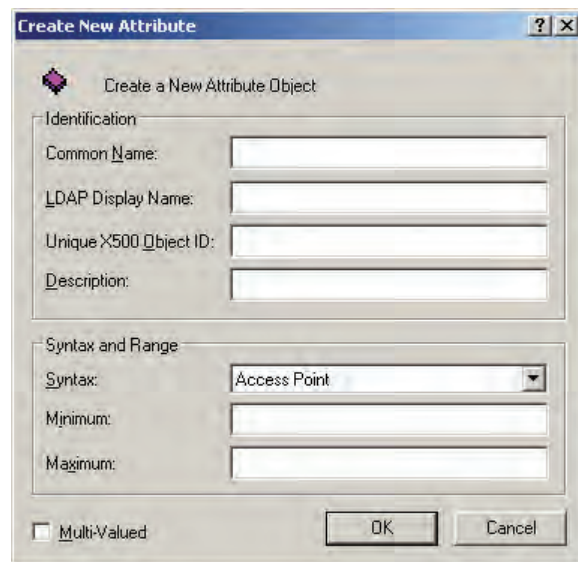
Create New Attribute

?

X

Create a New Attribute Object

Identification

Common Name:

LDAP Display Name:

Unique X500 Object ID:

Description:

Syntax and Range

Syntax:

Access Point

Minimum:

Maximum:

Multi-Valued

OK

Cancel